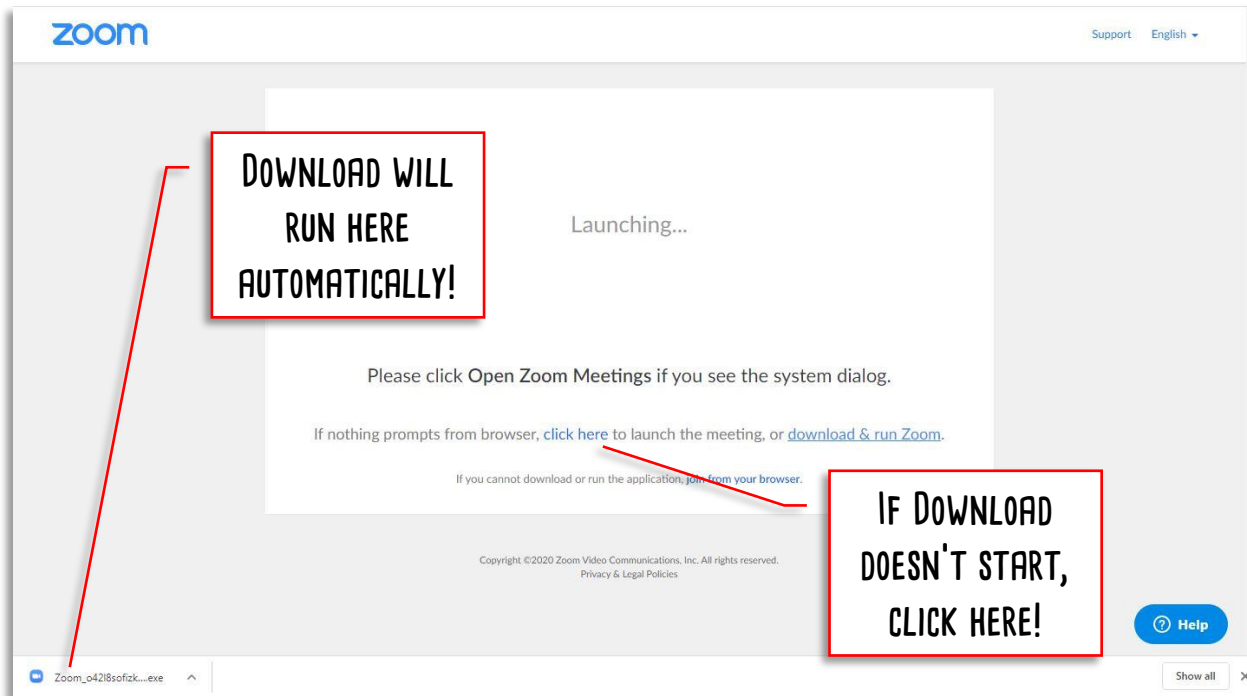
zoom

Support English

Download will run here automatically!

Launching...

Please click Open Zoom Meetings if you see the system dialog.

If nothing prompts from browser, click here to launch the meeting, or download & run Zoom.

If you cannot download or run the application, join from your browser.

If Download doesn't start, click here!

Copyright ©2020 Zoom Video Communications, Inc. All rights reserved.
Privacy & Legal Policies

Help

Zoom_o42l8sofizk....exe

Show all